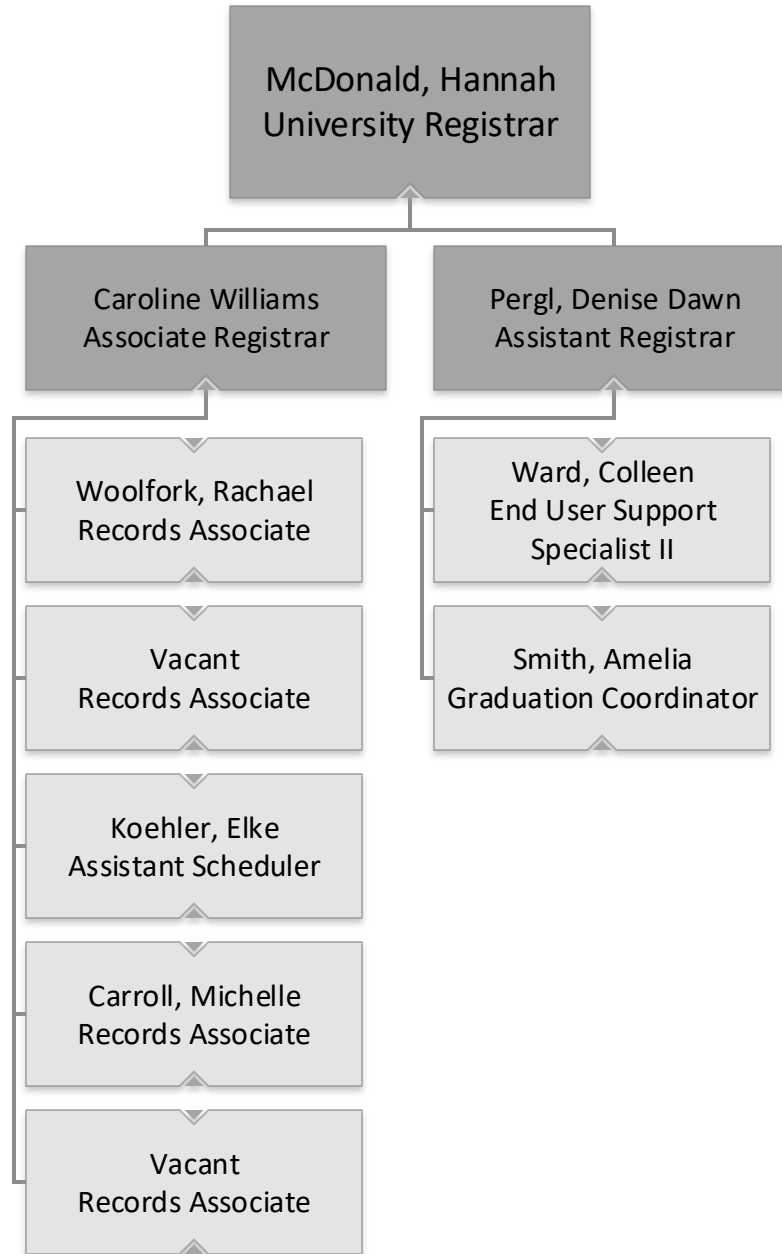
McDonald, Hannah
University Registrar

Caroline Williams
Associate Registrar

Woolfork, Rachael
Records Associate

Vacant
Records Associate

Koehler, Elke
Assistant Scheduler

Carroll, Michelle
Records Associate

Vacant
Records Associate

Pergl, Denise Dawn
Assistant Registrar

Ward, Colleen
End User Support
Specialist II

Smith, Amelia
Graduation Coordinator